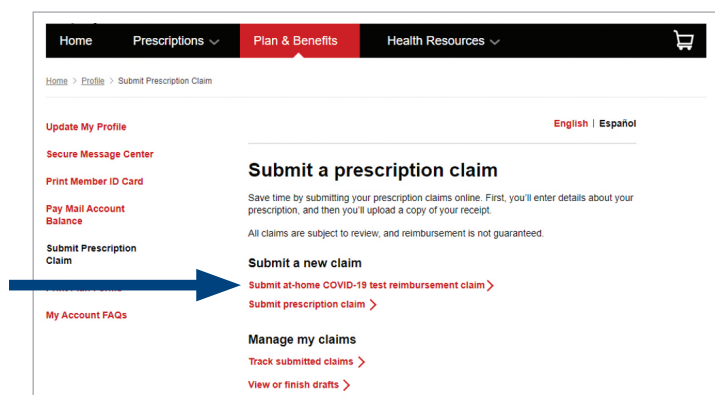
Home Prescriptions Plan & Benefits Health Resources

Home > Profile > Submit Prescription Claim

Update My Profile

Secure Message Center

Print Member ID Card

Pay Mail Account Balance

Submit Prescription Claim

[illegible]

My Account FAQs

English | Español

Submit a prescription claim

Save time by submitting your prescription claims online. First, you'll enter details about your prescription, and then you'll upload a copy of your receipt.

All claims are subject to review, and reimbursement is not guaranteed.

Submit a new claim

Submit at-home COVID-19 test reimbursement claim >

Submit prescription claim >

Manage my claims

Track submitted claims >

View or finish drafts >